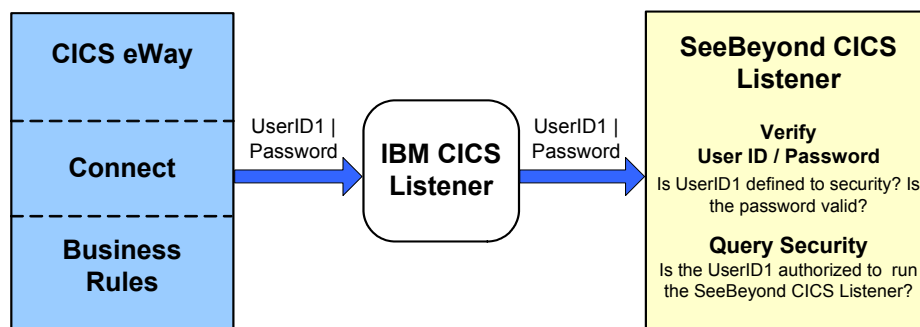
CICS eWay

Connect

Business Rules

UserID1 | Password

IBM CICS Listener

UserID1 | Password

SeeBeyond CICS Listener

Verify User ID / Password

Is UserID1 defined to security? Is the password valid?

Query Security

Is the UserID1 authorized to run the SeeBeyond CICS Listener?